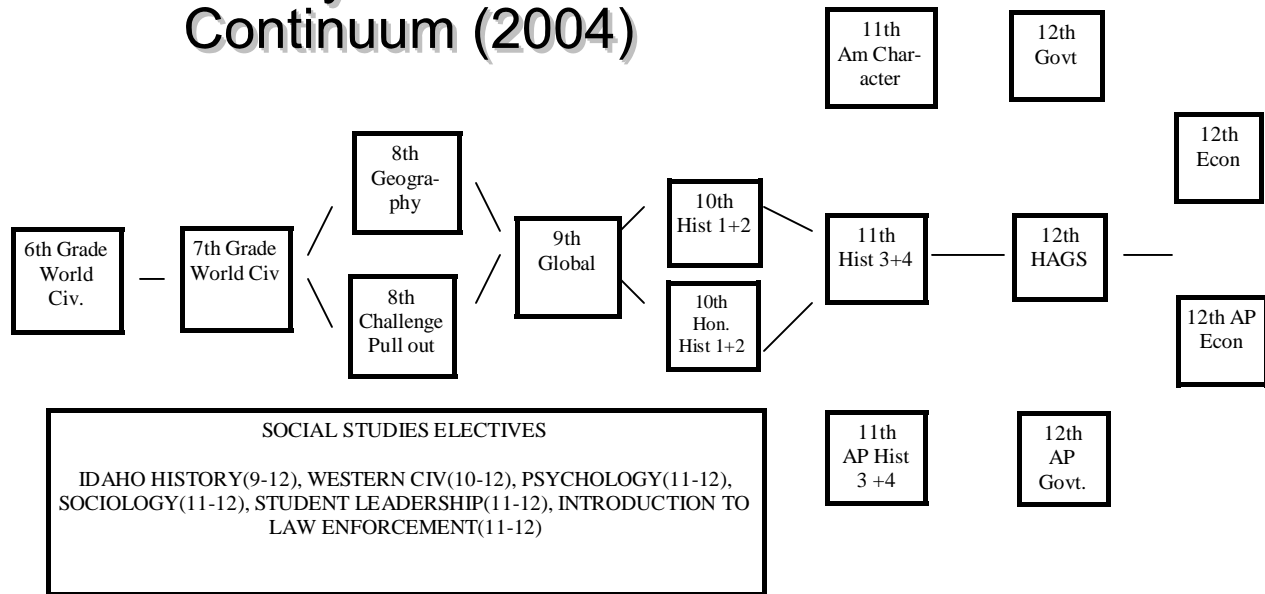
Continuum (2004)

11th Am Character

12th Govt

12th Econ

6th Grade World Civ.

7th Grade World Civ

8th Geography

8th Challenge Pull out

9th Global

10th Hist 1+2

10th Hon. Hist 1+2

11th Hist 3+4

12th HAGS

12th AP Econ

SOCIAL STUDIES ELECTIVES

IDAHO HISTORY(9-12), WESTERN CIV(10-12), PSYCHOLOGY(11-12), SOCIOLOGY(11-12), STUDENT LEADERSHIP(11-12), INTRODUCTION TO LAW ENFORCEMENT(11-12)

11th AP Hist 3 +4

12th AP Govt.